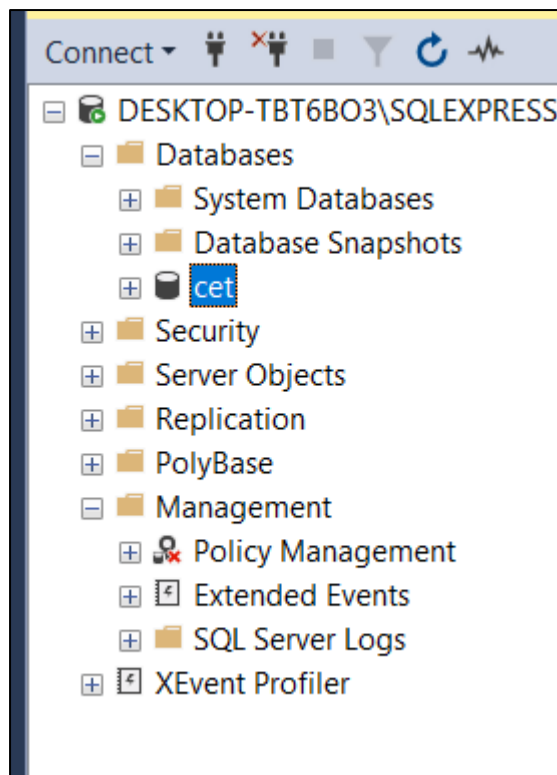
Connect

DESKTOP-TBT6BO3\SQLEXPRESS
Databases
System Databases
Database Snapshots
cet
Security
Server Objects
Replication
PolyBase
Management
Policy Management
Extended Events
SQL Server Logs
XEvent Profiler